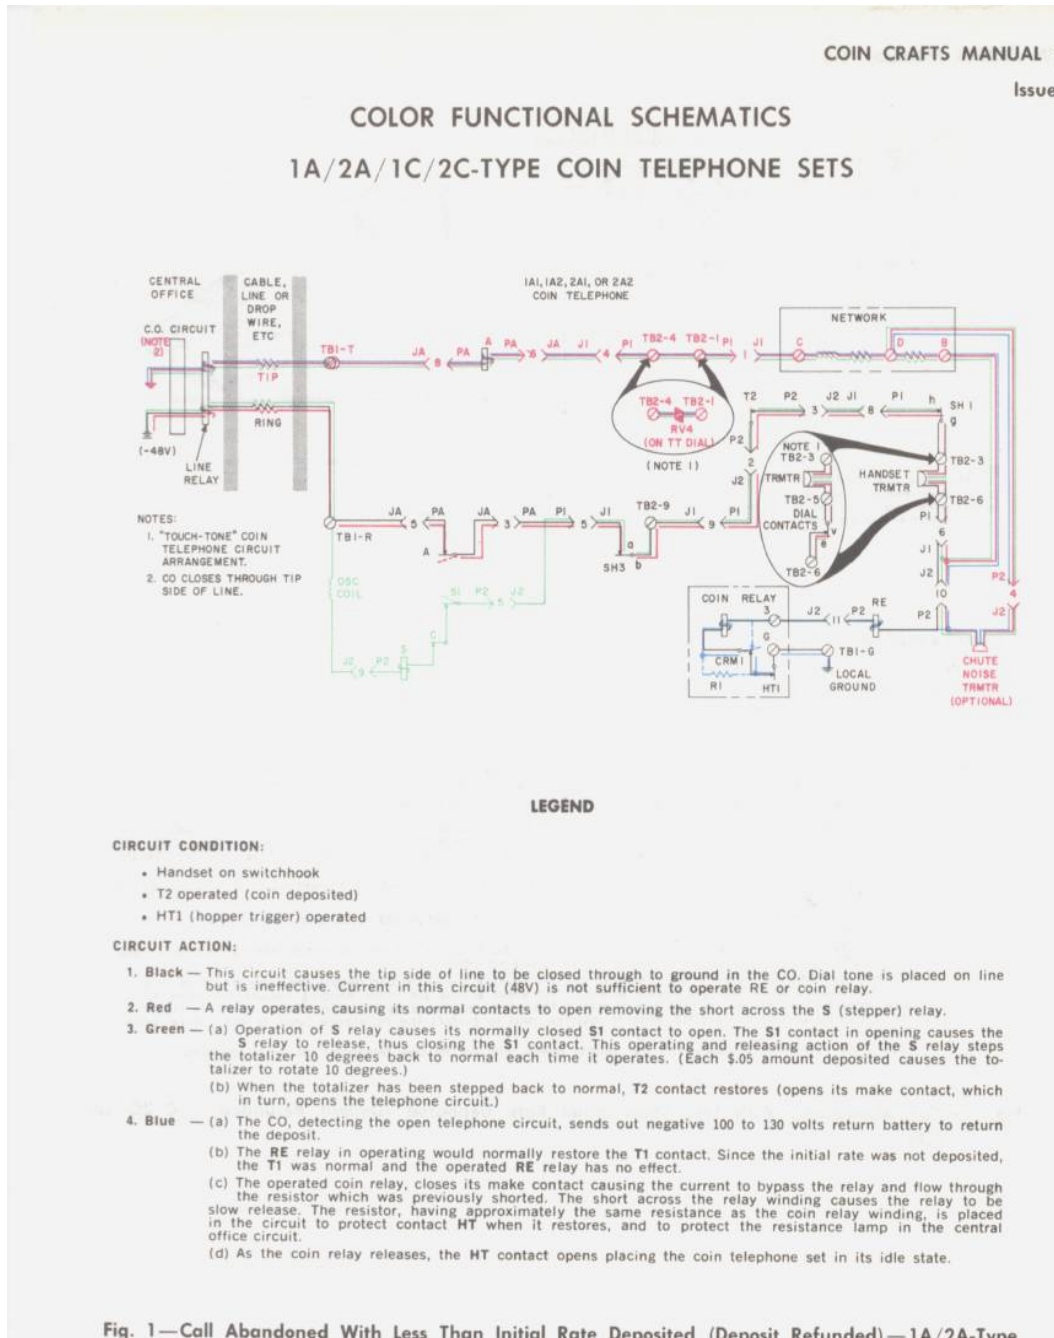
COIN CRAFTS MANUAL

Issue

COLOR FUNCTIONAL SCHEMATICS

1A/2A/1C/2C-TYPE COIN TELEPHONE SETS

CENTRAL OFFICE

CABLE, LINE OR DROP WIRE, ETC

C.O. CIRCUIT

(NOTE 2)

TIP

RING

(-48V)

LINE RELAY

1A1, 1A2, 2A1, OR 2A2 COIN TELEPHONE

TB1-T

JA 8 PA A PA 8 JA J1 4 P1 TB2-4 TB2-1 P1 1 J1

NETWORK

C D B

TB2-4 TB2-1

RV4

(ON TT DIAL)

(NOTE 1)

T2 P2 3 J2 J1 8 P1 h SH1 g

P2 2 J2

NOTE 1 TB2-3

TRMTR

TB2-5

DIAL CONTACTS

TB2-6

HANDSET TRMTR

TB2-3

TB2-6

6 P1 J1 J2 10 P2 4 J2

NOTES:

1. "TOUCH-TONE" COIN TELEPHONE CIRCUIT ARRANGEMENT.

2. CO CLOSES THROUGH TIP SIDE OF LINE.

TB1-R

JA 5 PA JA 3 PA P1 5 J1 a SH3 b TB2-9 J1 9 P1

A

OSC COIL

S1 P2 5 J2

C

J2 P2 9 S

COIN RELAY

3 J2 11 P2 RE P2

G

CRM1

R1 HT1

TB1-G

LOCAL GROUND

CHUTE NOISE TRMTR (OPTIONAL)

LEGEND

CIRCUIT CONDITION:

• Handset on switchhook

• T2 operated (coin deposited)

• HT1 (hopper trigger) operated

CIRCUIT ACTION:

1. Black — This circuit causes the tip side of line to be closed through to ground in the CO. Dial tone is placed on line but is ineffective. Current in this circuit (48V) is not sufficient to operate RE or coin relay.

2. Red — A relay operates, causing its normal contacts to open removing the short across the S (stepper) relay.

3. Green — (a) Operation of S relay causes its normally closed S1 contact to open. The S1 contact in opening causes the S relay to release, thus closing the S1 contact. This operating and releasing action of the S relay steps the totalizer 10 degrees back to normal each time it operates. (Each $.05 amount deposited causes the totalizer to rotate 10 degrees.)

(b) When the totalizer has been stepped back to normal, T2 contact restores (opens its make contact, which in turn, opens the telephone circuit.)

4. Blue — (a) The CO, detecting the open telephone circuit, sends out negative 100 to 130 volts return battery to return the deposit.

(b) The RE relay in operating would normally restore the T1 contact. Since the initial rate was not deposited, the T1 was normal and the operated RE relay has no effect.

(c) The operated coin relay, closes its make contact causing the current to bypass the relay and flow through the resistor which was previously shorted. The short across the relay winding causes the relay to be slow release. The resistor, having approximately the same resistance as the coin relay winding, is placed in the circuit to protect contact HT when it restores, and to protect the resistance lamp in the central office circuit.

(d) As the coin relay releases, the HT contact opens placing the coin telephone set in its idle state.

Fig. 1—Call Abandoned With Less Than Initial Rate Deposited (Deposit Refunded)—1A/2A-Type